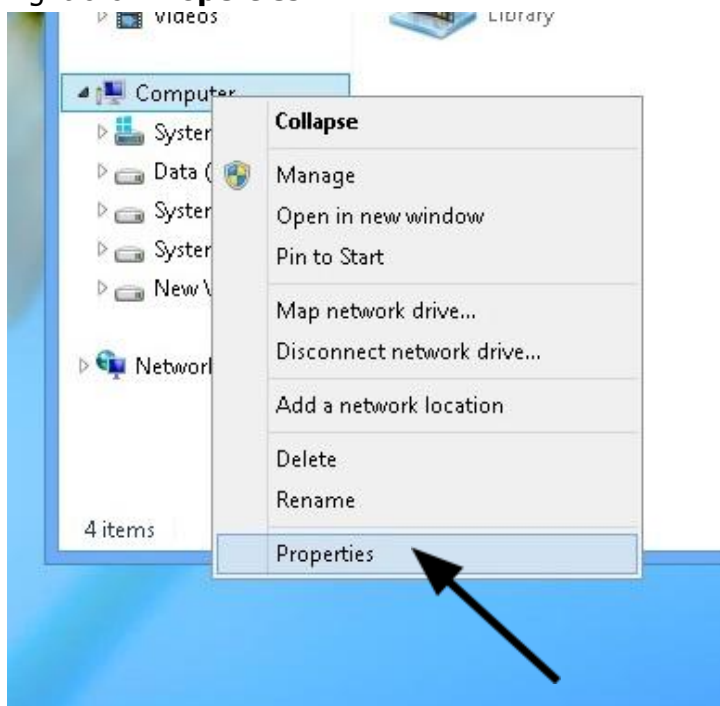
Videos
Library
Computer
Syster
Data (
Syster
Syster
New V
Networl
4 items

Collapse
Manage
Open in new window
Pin to Start
Map network drive...
Disconnect network drive...
Add a network location
Delete
Rename
Properties